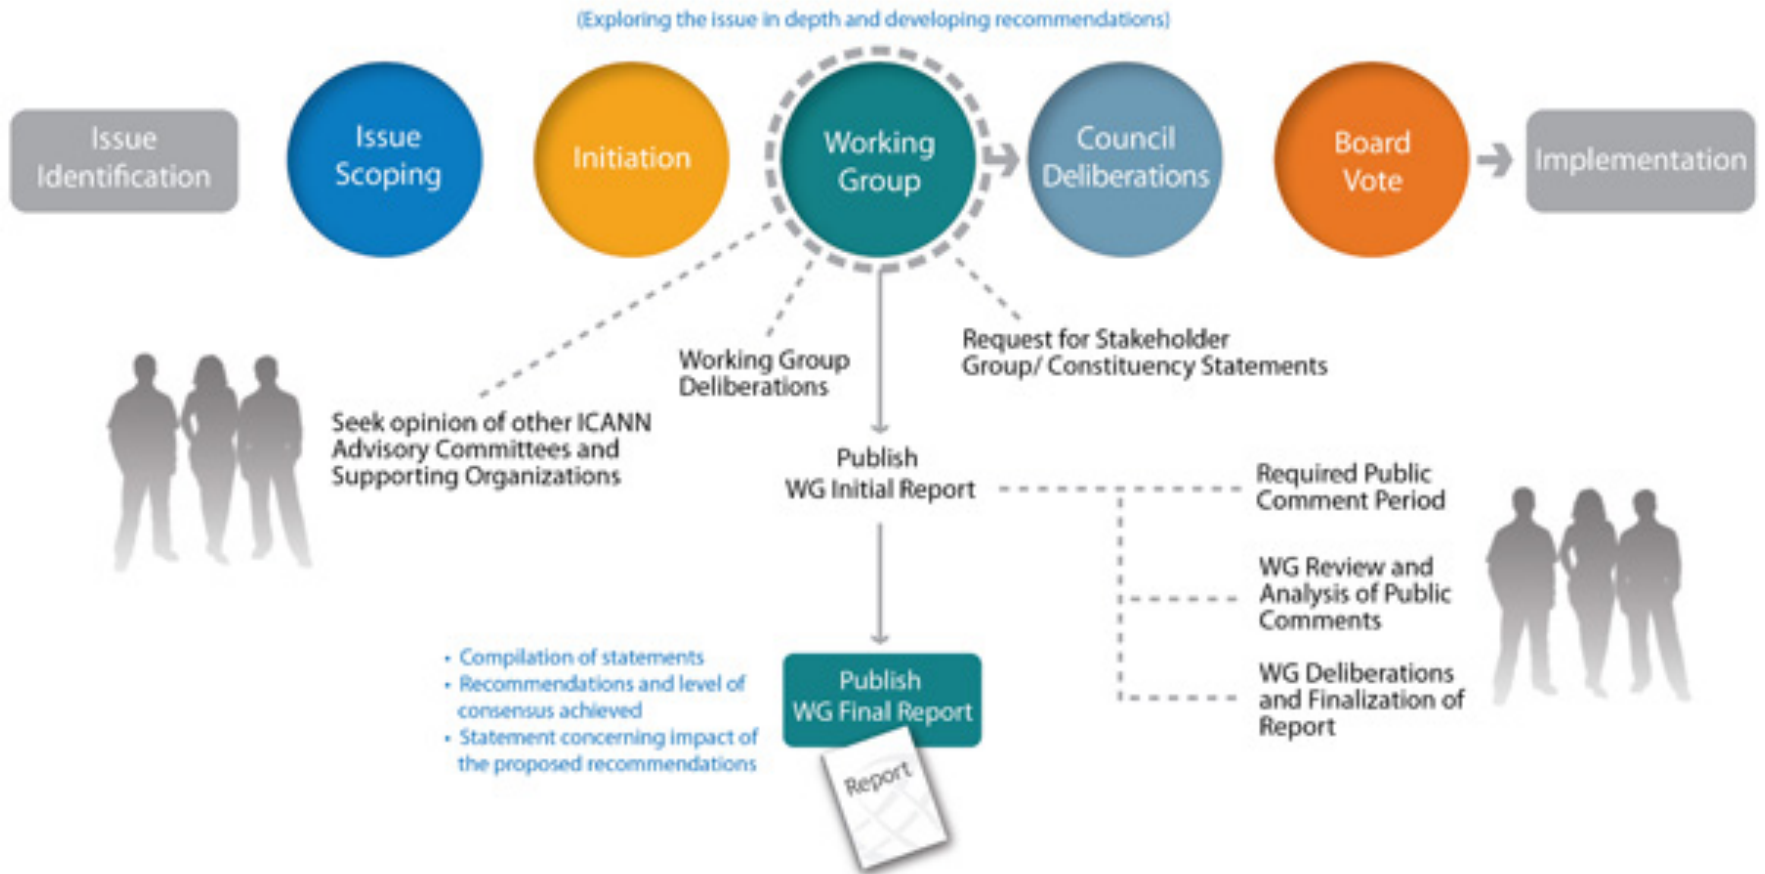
(Exploring the issue in depth and developing recommendations)

Issue Identification

Issue Scoping

Initiation

Working Group

Council Deliberations

Board Vote

Implementation

Seek opinion of other ICANN Advisory Committees and Supporting Organizations

Working Group Deliberations

Request for Stakeholder Group/ Constituency Statements

Publish WG Initial Report

Required Public Comment Period

WG Review and Analysis of Public Comments

WG Deliberations and Finalization of Report

• Compilation of statements
• Recommendations and level of consensus achieved
• Statement concerning impact of the proposed recommendations

Publish WG Final Report

Report